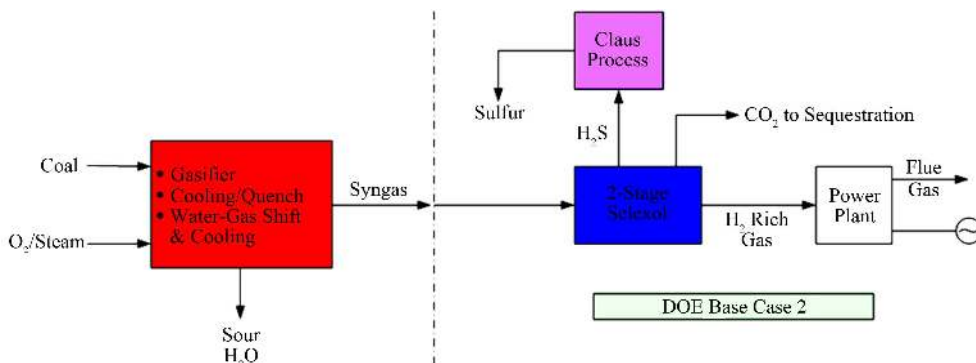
Coal

$O_2$/Steam

• Gasifier
• Cooling/Quench
• Water-Gas Shift & Cooling

Sour $H_2O$

Syngas

Claus Process

Sulfur

$H_2S$

$CO_2$ to Sequestration

2-Stage Selexol

$H_2$ Rich Gas

Power Plant

Flue Gas

DOE Base Case 2